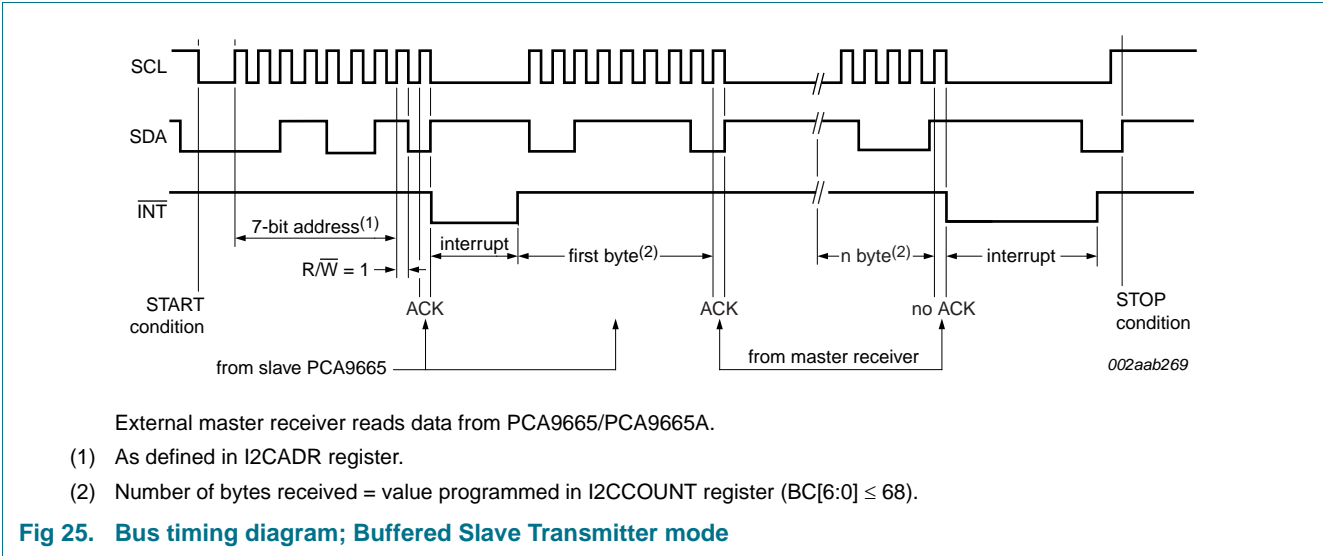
SCL

SDA

$\overline{INT}$

7-bit address$^{(1)}$

R/$\overline{W}$ = 1

interrupt

first byte$^{(2)}$

n byte$^{(2)}$

interrupt

START condition

ACK

ACK

no ACK

STOP condition

from slave PCA9665

from master receiver

002aab269

External master receiver reads data from PCA9665/PCA9665A.

(1) As defined in I2CADR register.

(2) Number of bytes received = value programmed in I2CCOUNT register (BC[6:0] $\leq$ 68).

Fig 25. Bus timing diagram; Buffered Slave Transmitter mode